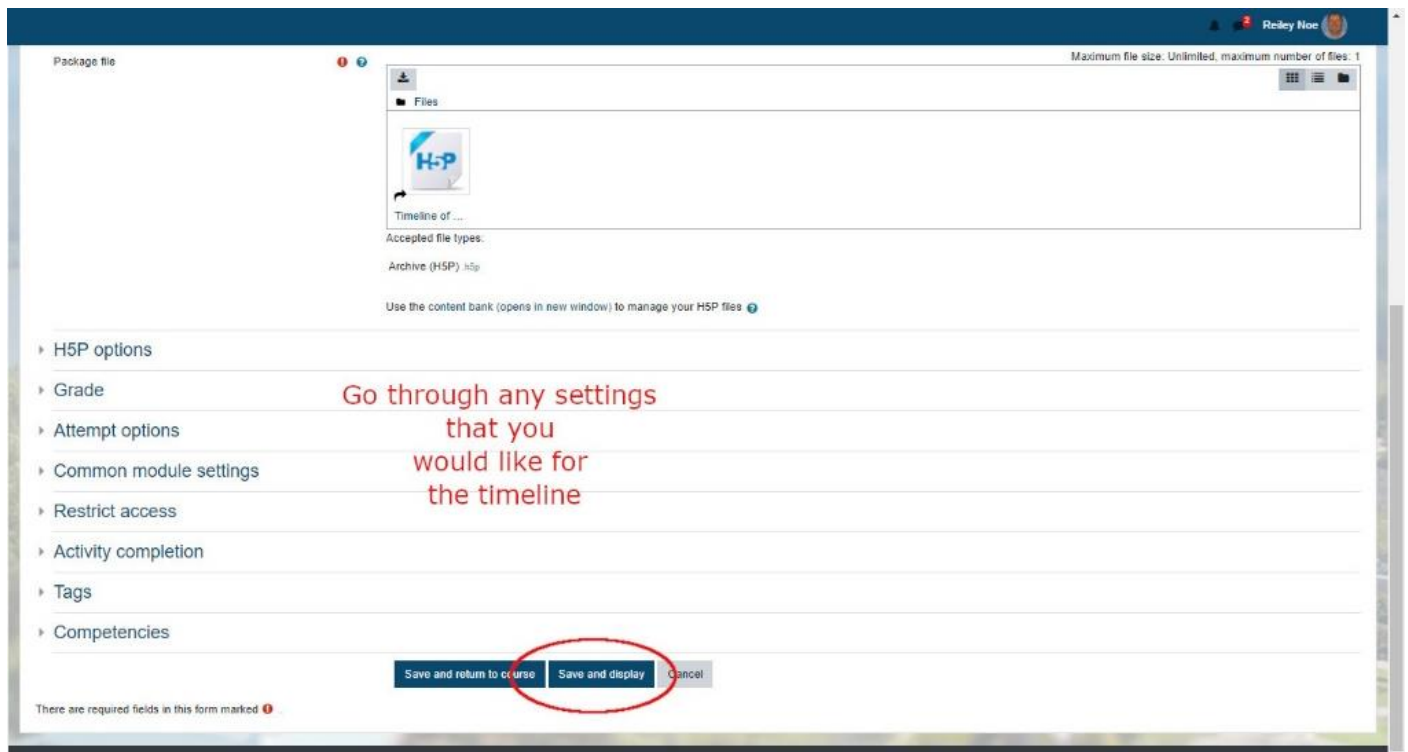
2 Reiley Noe

Package file

Maximum file size: Unlimited, maximum number of files: 1

Files

H5P

Timeline of ...

Accepted file types:

Archive (H5P) .h5p

Use the content bank (opens in new window) to manage your H5P files

H5P options

Grade

Attempt options

Common module settings

Restrict access

Activity completion

Tags

Competencies

Go through any settings that you would like for the timeline

Save and return to course

Save and display

Cancel

There are required fields in this form marked